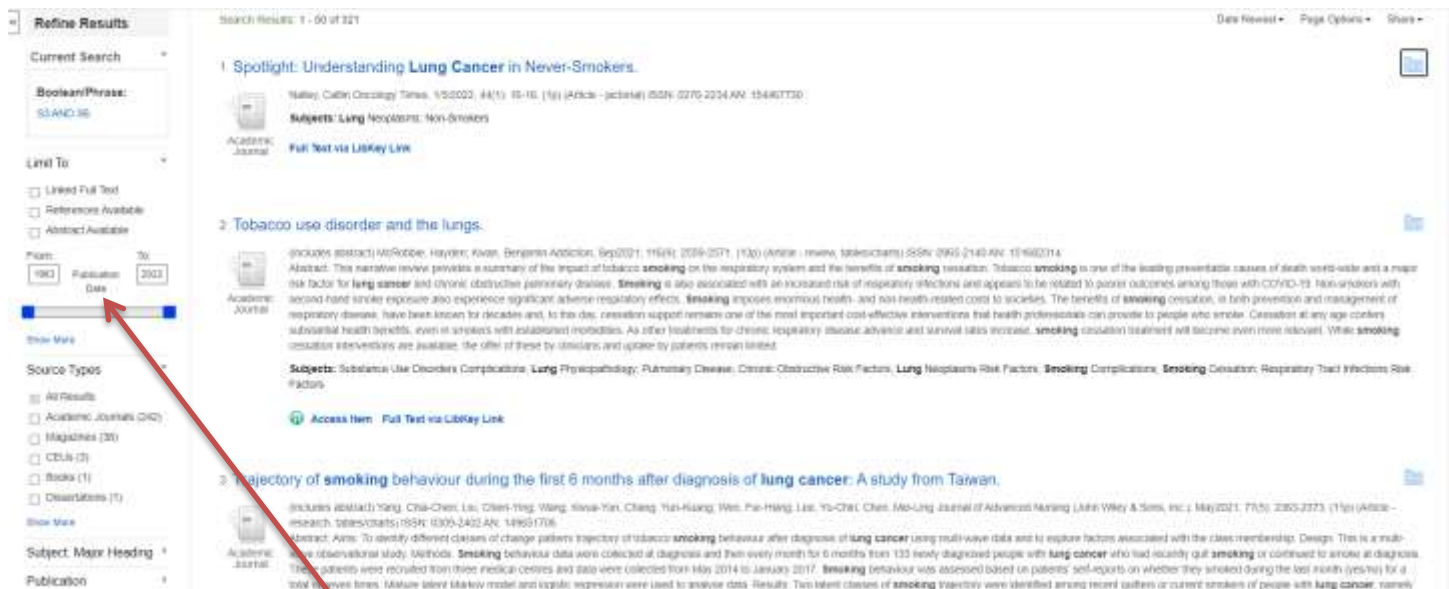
Refine Results

Current Search

Boolean/Phrase:
S3 AND S6

Limit To

Linked Full Text
References Available
Abstract Available

From: 1963 Publication Date To: 2022

Show More

Source Types

All Results
Academic Journals (242)
Magazines (38)
CEUs (3)
Books (1)
Dissertations (1)

Show More

Subject: Major Heading

Publication

Search Results: 1 - 50 of 321

Date Newest • Page Options • Share •

1 Spotlight: Understanding Lung Cancer in Never-Smokers.

Academic Journal

Nalley, Catlin Oncology Times. 1/5/2022, 44(1): 15-16. (1p) (Article - pictorial) ISSN: 0276-2234 AN: 154467730

Subjects: Lung Neoplasms; Non-Smokers

Full Text via LibKey Link

2 Tobacco use disorder and the lungs.

Academic Journal

(includes abstract) McRobbie, Hayden; Kwan, Benjamin Addiction. Sep2021; 116(9): 2559-2571. (13p) (Article - review, tables/charts) ISSN: 0965-2140 AN: 151682314

Abstract: This narrative review provides a summary of the impact of tobacco smoking on the respiratory system and the benefits of smoking cessation. Tobacco smoking is one of the leading preventable causes of death world-wide and a major risk factor for lung cancer and chronic obstructive pulmonary disease. Smoking is also associated with an increased risk of respiratory infections and appears to be related to poorer outcomes among those with COVID-19. Non-smokers with second-hand smoke exposure also experience significant adverse respiratory effects. Smoking imposes enormous health- and non-health-related costs to societies. The benefits of smoking cessation, in both prevention and management of respiratory disease, have been known for decades and, to this day, cessation support remains one of the most important cost-effective interventions that health professionals can provide to people who smoke. Cessation at any age confers substantial health benefits, even in smokers with established morbidities. As other treatments for chronic respiratory disease advance and survival rates increase, smoking cessation treatment will become even more relevant. While smoking cessation interventions are available, the offer of these by clinicians and uptake by patients remain limited.

Subjects: Substance Use Disorders Complications; Lung Physiopathology; Pulmonary Disease, Chronic Obstructive Risk Factors; Lung Neoplasms Risk Factors; Smoking Complications; Smoking Cessation; Respiratory Tract Infections Risk Factors

Access Item Full Text via LibKey Link

3 Trajectory of smoking behaviour during the first 6 months after diagnosis of lung cancer: A study from Taiwan.

Academic Journal

(includes abstract) Yang, Chia-Chen; Liu, Chien-Ying; Wang, Hsiua-Yun; Chang, Yun-Hsiang; Wen, Fur-Hsing; Lee, Yu-Chin; Chen, Mei-Ling Journal of Advanced Nursing (John Wiley & Sons, Inc.). May2021; 77(5): 2363-2373. (11p) (Article - research, tables/charts) ISSN: 0309-2402 AN: 149651706

Abstract: Aims: To identify different classes of change pattern trajectory of tobacco smoking behaviour after diagnosis of lung cancer using multi-wave data and to explore factors associated with the class membership. Design: This is a multi-wave observational study. Methods: Smoking behaviour data were collected at diagnosis and then every month for 6 months from 133 newly diagnosed people with lung cancer who had recently quit smoking or continued to smoke at diagnosis. These patients were recruited from three medical centres and data were collected from May 2014 to January 2017. Smoking behaviour was assessed based on patients' self-reports on whether they smoked during the last month (yes/no) for a total of seven times. Mature latent Markov model and logistic regression were used to analyse data. Results: Two latent classes of smoking trajectory were identified among recent quitters or current smokers of people with lung cancer, namely